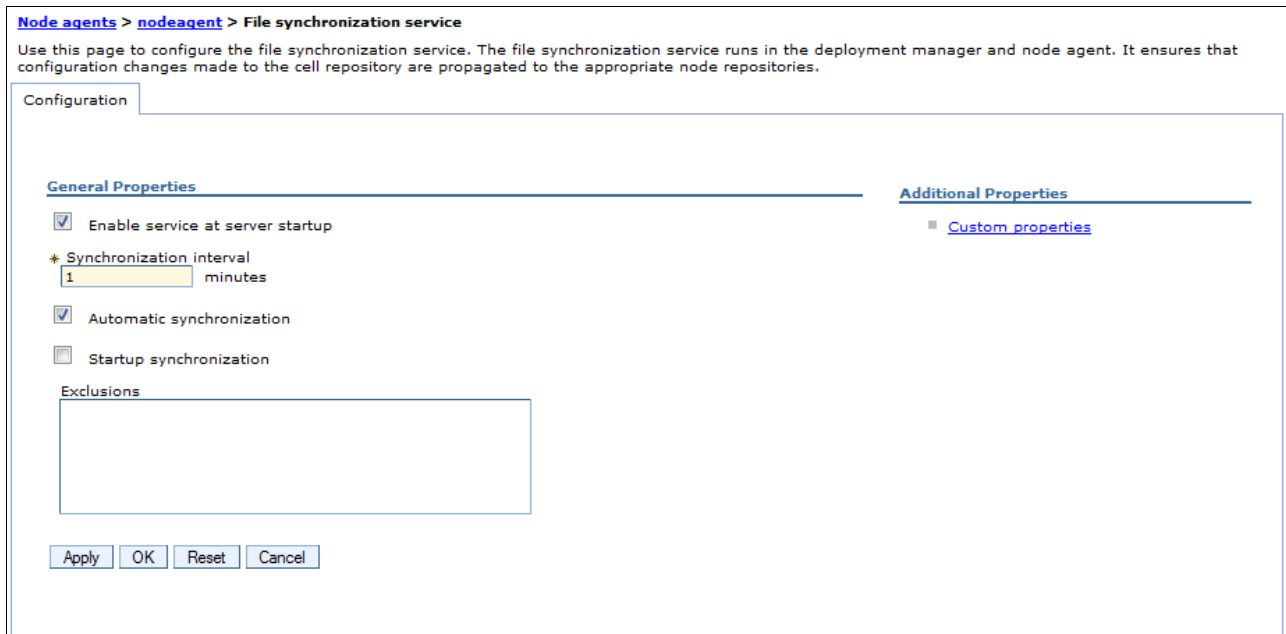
Node agents > nodeagent > File synchronization service

Use this page to configure the file synchronization service. The file synchronization service runs in the deployment manager and node agent. It ensures that configuration changes made to the cell repository are propagated to the appropriate node repositories.

Configuration

General Properties

Enable service at server startup

* Synchronization interval
1 minutes

Automatic synchronization

Startup synchronization

Exclusions

Apply OK Reset Cancel

Additional Properties

Custom properties